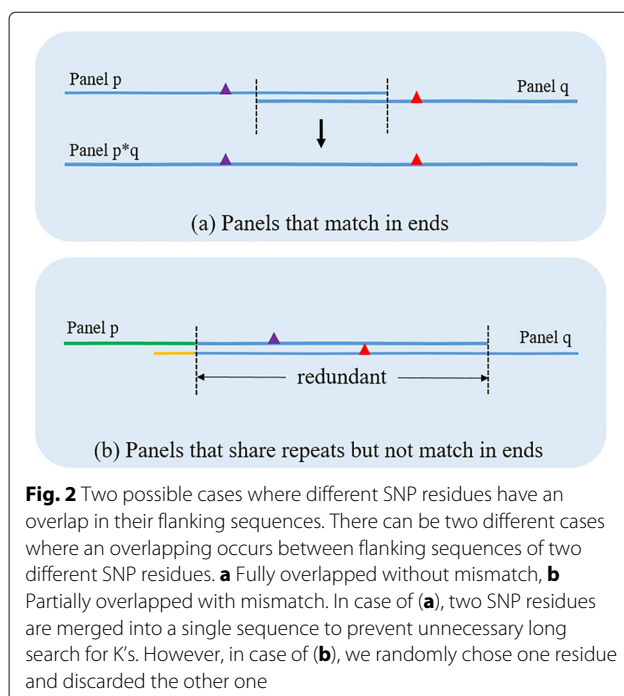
Panel p

Panel q

Panel p*q

(a) Panels that match in ends

Panel p

Panel q

redundant

(b) Panels that share repeats but not match in ends

**Fig. 2** Two possible cases where different SNP residues have an overlap in their flanking sequences. There can be two different cases where an overlapping occurs between flanking sequences of two different SNP residues. **a** Fully overlapped without mismatch, **b** Partially overlapped with mismatch. In case of (**a**), two SNP residues are merged into a single sequence to prevent unnecessary long search for K's. However, in case of (**b**), we randomly chose one residue and discarded the other one